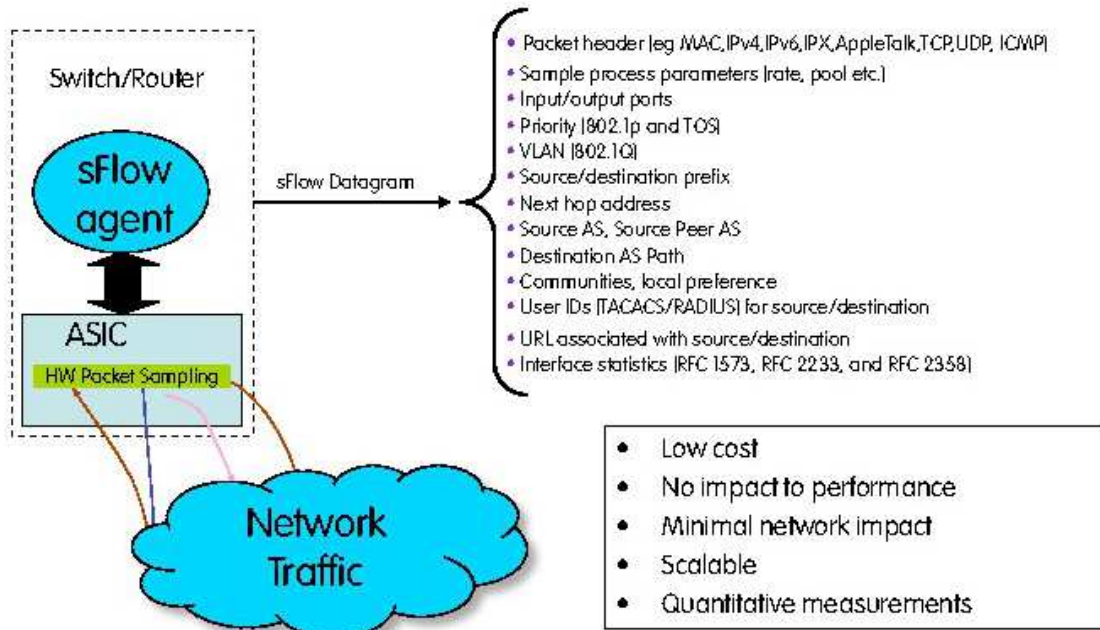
Switch/Router

sFlow agent

ASIC

HW Packet Sampling

Network Traffic

sFlow Datagram

- Packet header (eg MAC,IPv4,IPv6,IPX,AppleTalk,TCP,UDP, ICMP)
- Sample process parameters (rate, pool etc.)
- Input/output ports
- Priority (802.1p and TOS)
- VLAN (802.1Q)
- Source/destination prefix
- Next hop address
- Source AS, Source Peer AS
- Destination AS Path
- Communities, local preference
- User IDs (TACACS/RADIUS) for source/destination
- URL associated with source/destination
- Interface statistics (RFC 1573, RFC 2233, and RFC 2358)

- Low cost
- No impact to performance
- Minimal network impact
- Scalable
- Quantitative measurements